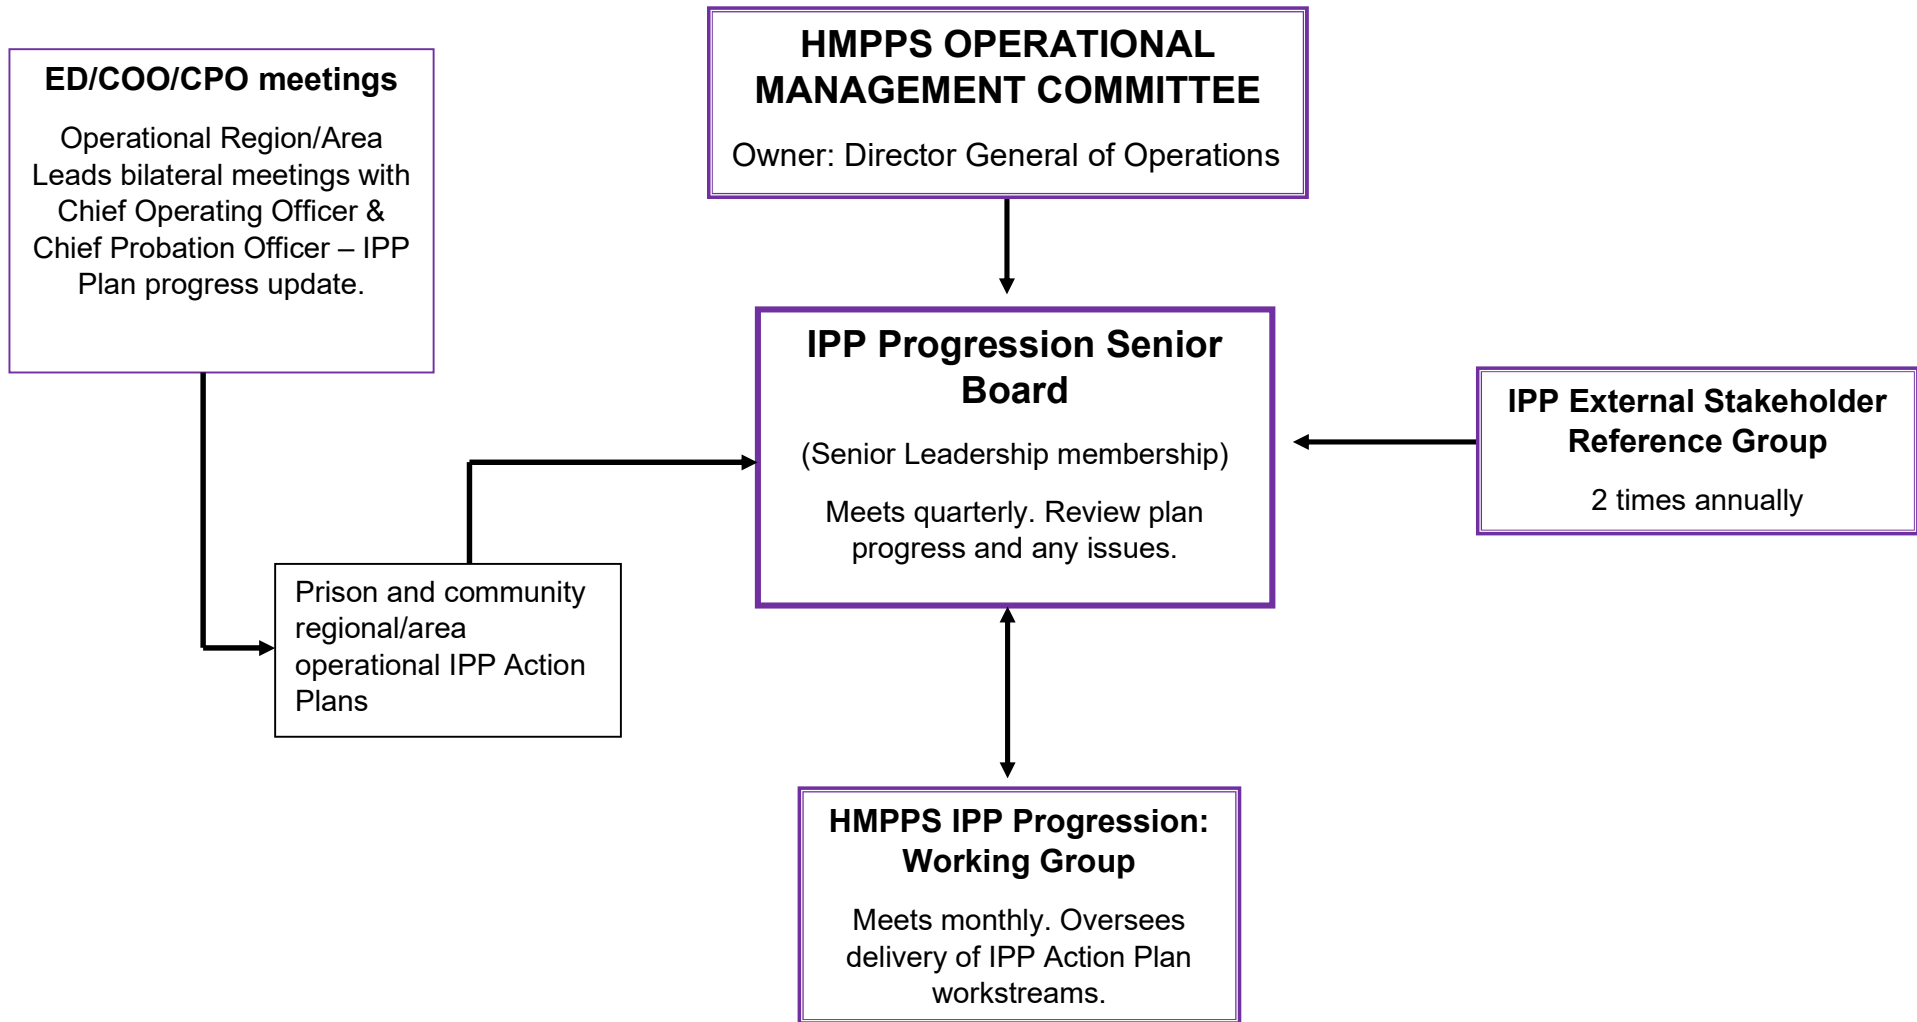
ED/COO/CPO meetings

Operational Region/Area Leads bilateral meetings with Chief Operating Officer & Chief Probation Officer – IPP Plan progress update.

HMPPS OPERATIONAL MANAGEMENT COMMITTEE

Owner: Director General of Operations

IPP Progression Senior Board

(Senior Leadership membership)

Meets quarterly. Review plan progress and any issues.

IPP External Stakeholder Reference Group

2 times annually

Prison and community regional/area operational IPP Action Plans

HMPPS IPP Progression: Working Group

Meets monthly. Oversees delivery of IPP Action Plan workstreams.